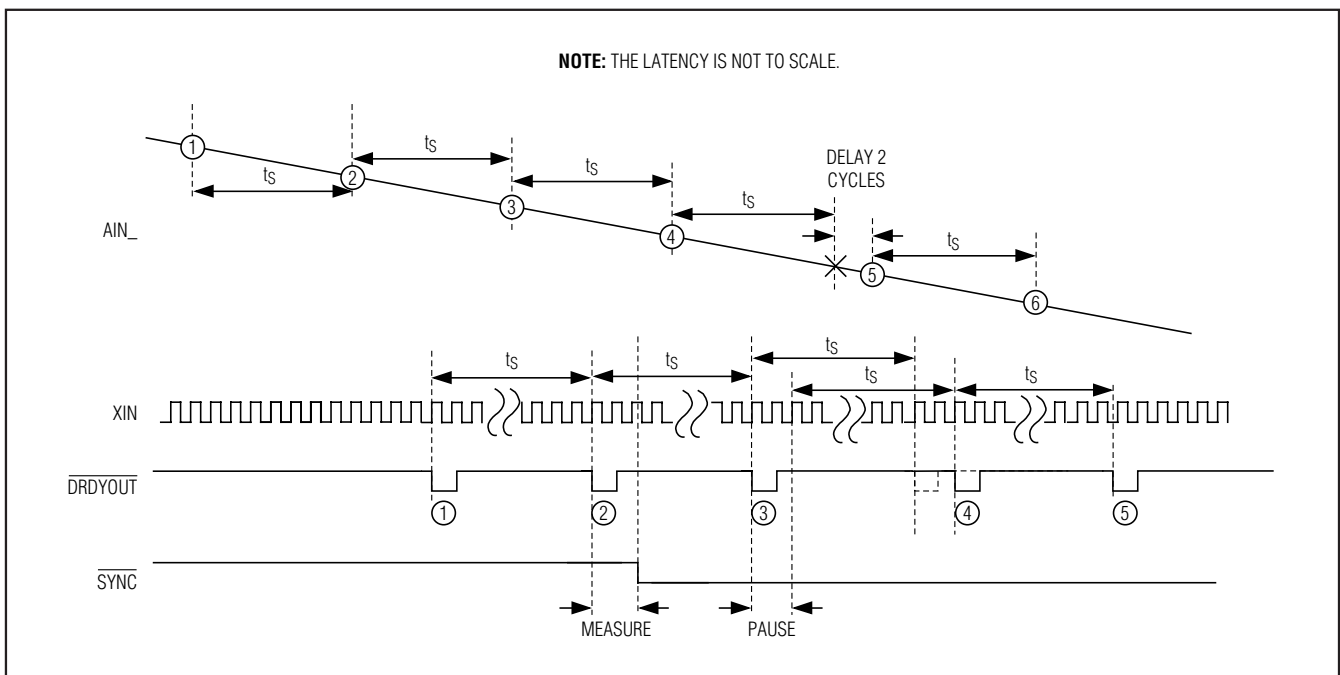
**NOTE:** THE LATENCY IS NOT TO SCALE.

$t_S$

$t_S$

$t_S$

$t_S$

DELAY 2 CYCLES

$t_S$

①

②

③

④

⑤

⑥

AIN_

$t_S$

$t_S$

$t_S$

$t_S$

$t_S$

XIN

$\overline{DRDYOUT}$

①

②

③

④

⑤

$\overline{SYNC}$

MEASURE

PAUSE